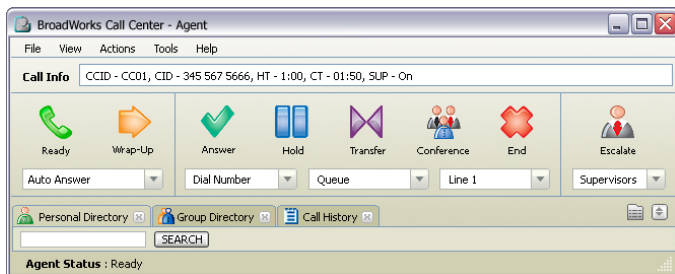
BroadWorks Call Center - Agent

File View Actions Tools Help

Call Info CCID - CC01, CID - 345 567 5666, HT - 1:00, CT - 01:50, SUP - On

Ready Wrap-Up Answer Hold Transfer Conference End Escalate

Auto Answer Dial Number Queue Line 1 Supervisors

Personal Directory Group Directory Call History

SEARCH

Agent Status : Ready